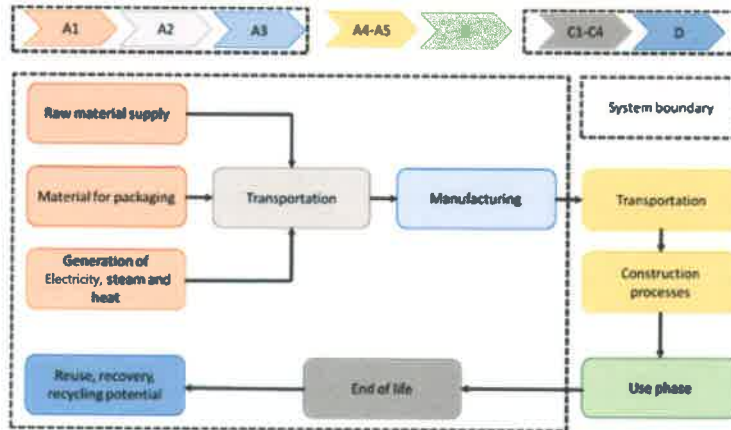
A1

A2

A3

A4-A5

C1-C4

D

System boundary

Raw material supply

Material for packaging

Generation of Electricity, steam and heat

Transportation

Manufacturing

Transportation

Construction processes

Use phase

End of life

Reuse, recovery, recycling potential